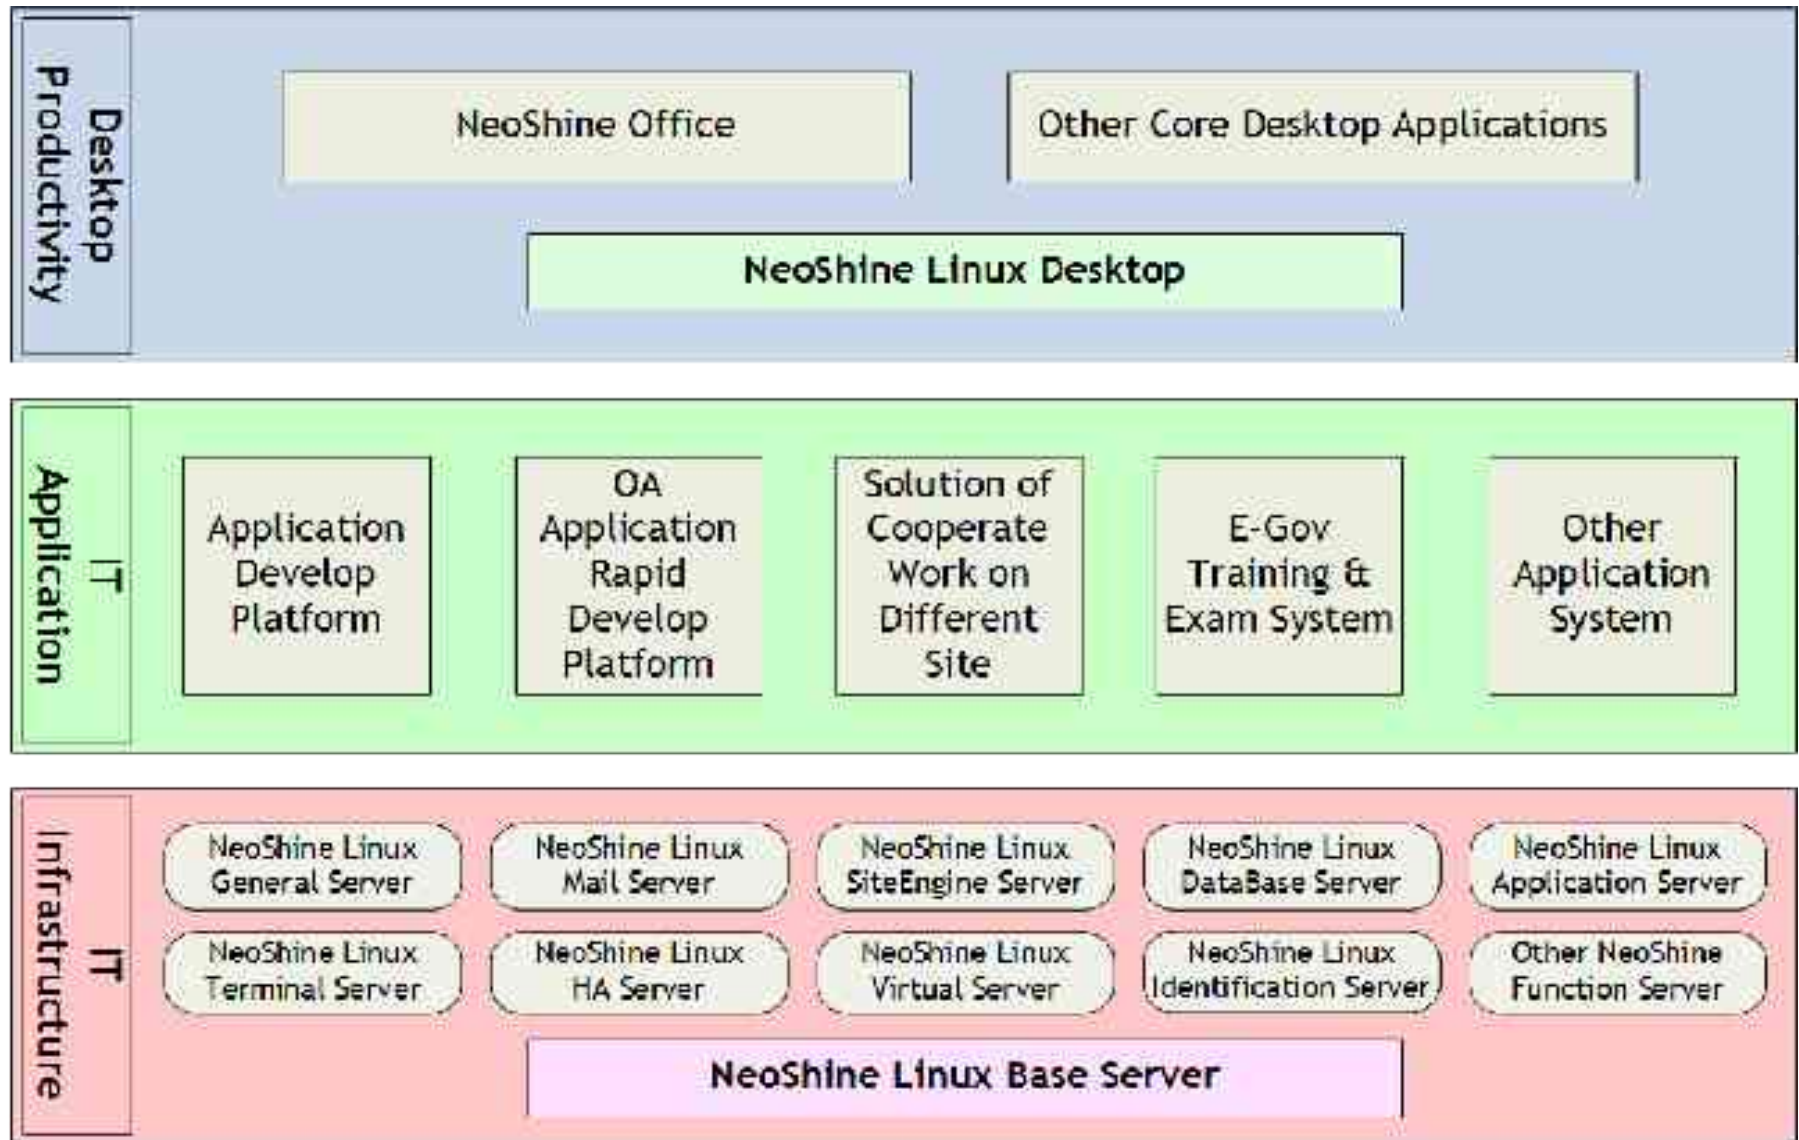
Desktop Productivity

NeoShine Office

Other Core Desktop Applications

NeoShine Linux Desktop

IT Application

Application Develop Platform

OA Application Rapid Develop Platform

Solution of Cooperate Work on Different Site

E-Gov Training & Exam System

Other Application System

IT Infrastructure

NeoShine Linux General Server

NeoShine Linux Mail Server

NeoShine Linux SiteEngine Server

NeoShine Linux DataBase Server

NeoShine Linux Application Server

NeoShine Linux Terminal Server

NeoShine Linux HA Server

NeoShine Linux Virtual Server

NeoShine Linux Identification Server

Other NeoShine Function Server

NeoShine Linux Base Server